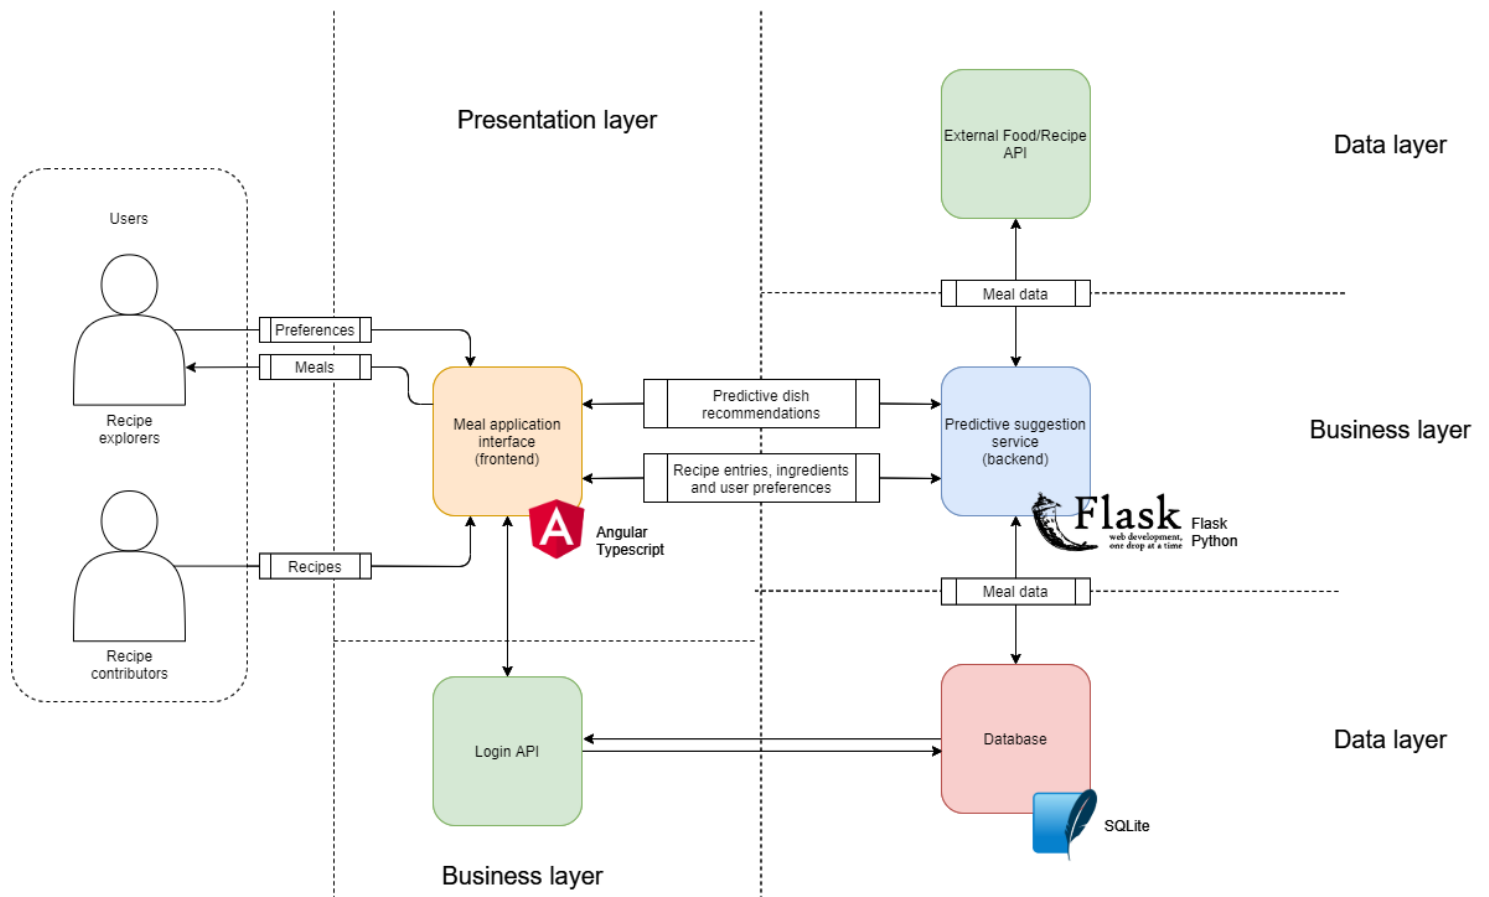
Presentation layer

External Food/Recipe API

Data layer

Users

Meal data

Preferences

Meals

Recipe explorers

Meal application interface (frontend)

Predictive dish recommendations

Recipe entries, ingredients and user preferences

Predictive suggestion service (backend)

Business layer

Flask web development, one drop at a time

Flask Python

Angular Typescript

Recipes

Recipe contributors

Meal data

Login API

Database

Data layer

SQLite

Business layer